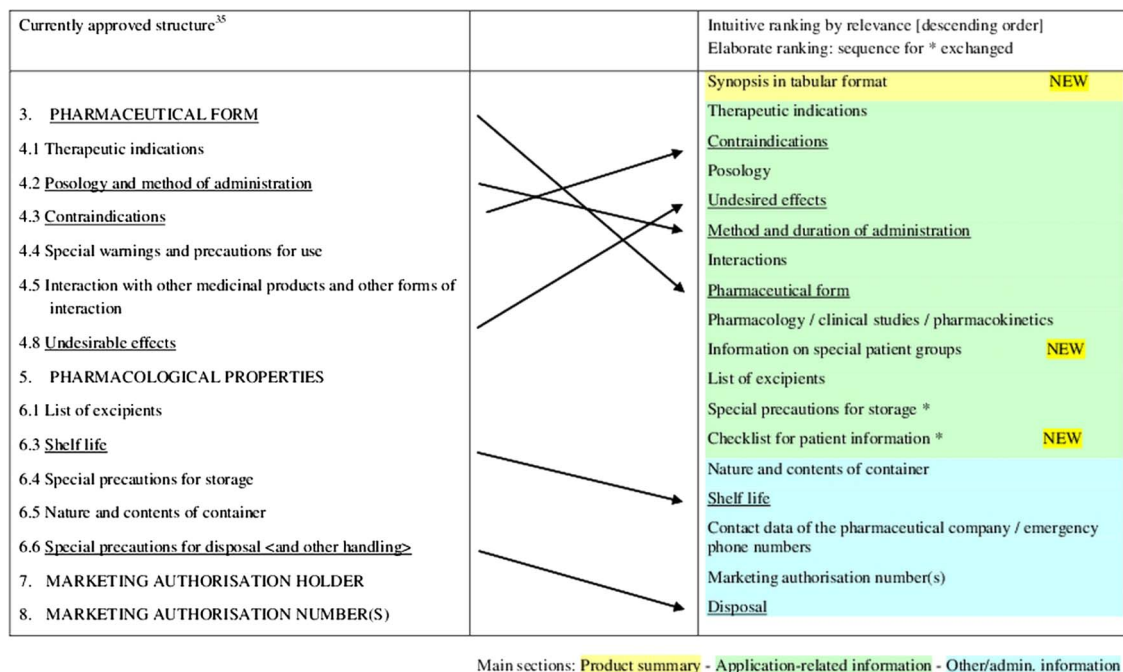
| Currently approved structure$^{35}$ | | Intuitive ranking by relevance [descending order]<br>Elaborate ranking: sequence for * exchanged |
|---|---|---|
| 3. PHARMACEUTICAL FORM<br>4.1 Therapeutic indications<br>4.2 Posology and method of administration<br>4.3 Contraindications<br>4.4 Special warnings and precautions for use<br>4.5 Interaction with other medicinal products and other forms of interaction<br>4.8 Undesirable effects<br>5. PHARMACOLOGICAL PROPERTIES<br>6.1 List of excipients<br>6.3 Shelf life<br>6.4 Special precautions for storage<br>6.5 Nature and contents of container<br>6.6 Special precautions for disposal <and other handling><br>7. MARKETING AUTHORISATION HOLDER<br>8. MARKETING AUTHORISATION NUMBER(S) | | Synopsis in tabular format NEW<br>Therapeutic indications<br>Contraindications<br>Posology<br>Undesired effects<br>Method and duration of administration<br>Interactions<br>Pharmaceutical form<br>Pharmacology / clinical studies / pharmacokinetics<br>Information on special patient groups NEW<br>List of excipients<br>Special precautions for storage *<br>Checklist for patient information * NEW<br>Nature and contents of container<br>Shelf life<br>Contact data of the pharmaceutical company / emergency phone numbers<br>Marketing authorisation number(s)<br>Disposal |

Main sections: Product summary - Application-related information - Other/admin. information